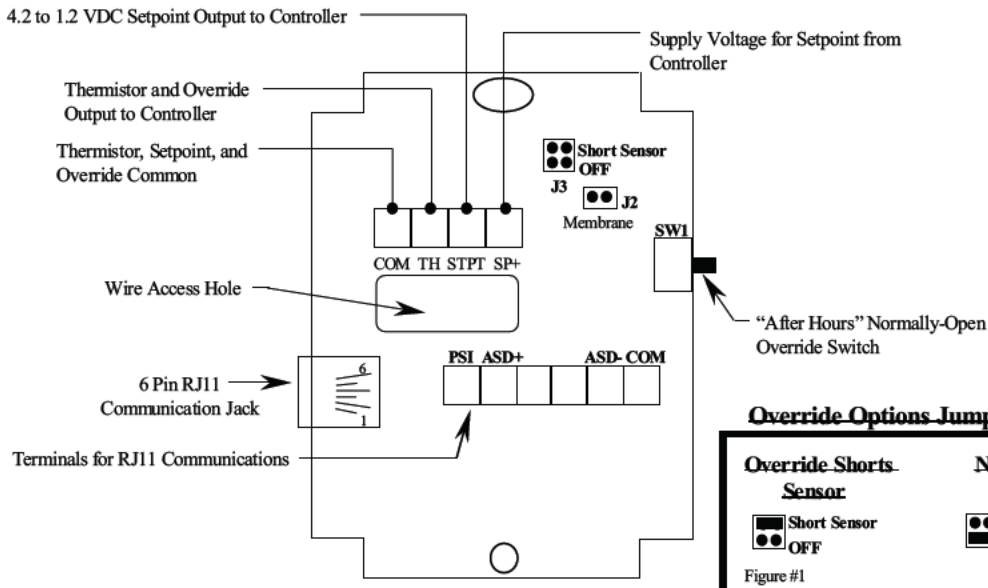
4.2 to 1.2 VDC Setpoint Output to Controller

Supply Voltage for Setpoint from Controller

Thermistor and Override Output to Controller

Thermistor, Setpoint, and Override Common

Short Sensor OFF

J3

J2

Membrane

SW1

COM TH STPT SP+

Wire Access Hole

"After Hours" Normally-Open Override Switch

6 Pin RJ11 Communication Jack

6

1

PSI ASD+ ASD- COM

Override Options Jump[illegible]

Terminals for RJ11 Communications

Override Shorts Sensor

N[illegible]

Short Sensor OFF

Figure #1